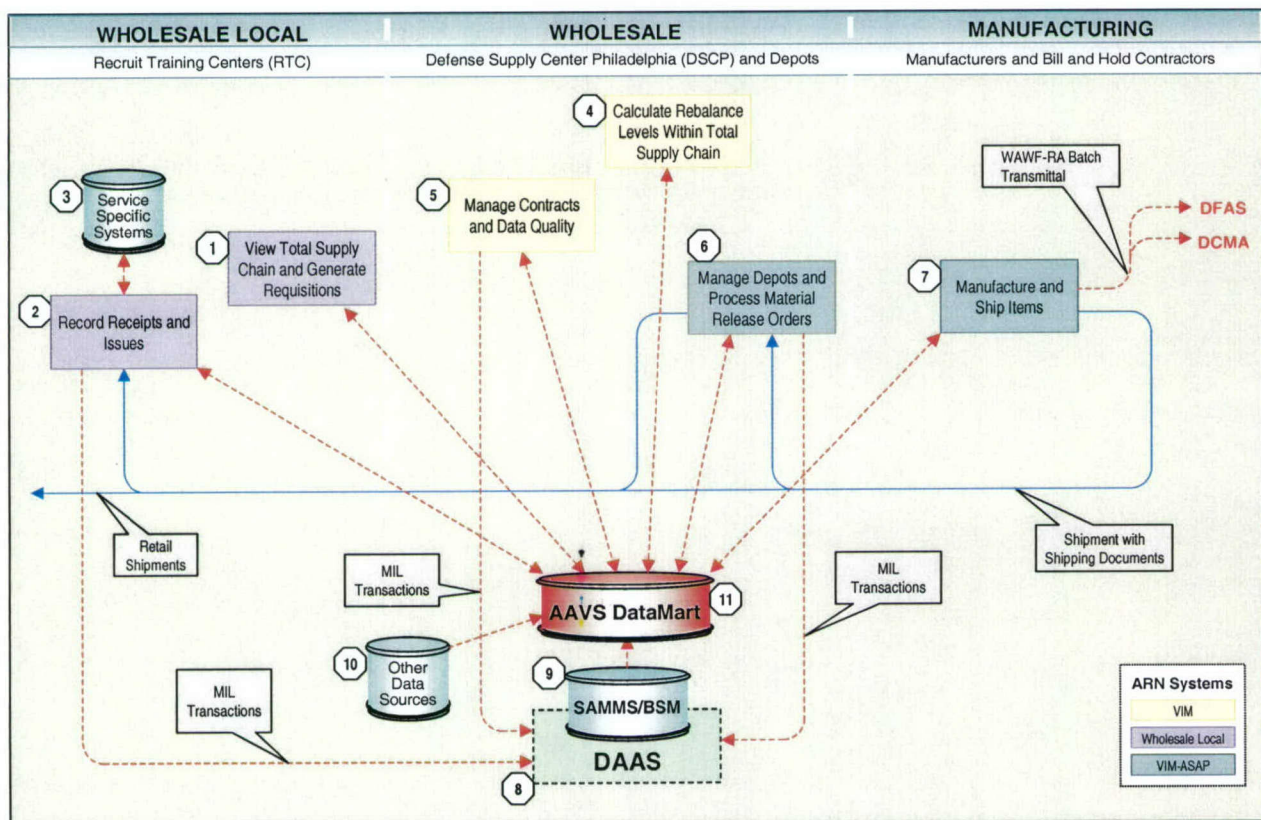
WHOLESALE LOCAL
Recruit Training Centers (RTC)

WHOLESALE
Defense Supply Center Philadelphia (DSCP) and Depots

MANUFACTURING
Manufacturers and Bill and Hold Contractors

4 Calculate Rebalance Levels Within Total Supply Chain

WAWF-RA Batch Transmittal

DFAS
DCMA

3 Service Specific Systems

5 Manage Contracts and Data Quality

1 View Total Supply Chain and Generate Requisitions

6 Manage Depots and Process Material Release Orders

7 Manufacture and Ship Items

2 Record Receipts and Issues

Retail Shipments

Shipment with Shipping Documents

MIL Transactions

MIL Transactions

AAVS DataMart 11

10 Other Data Sources

9 SAMMS/BSM

MIL Transactions

DAAS

8

ARN Systems
VIM
Wholesale Local
VIM-ASAP